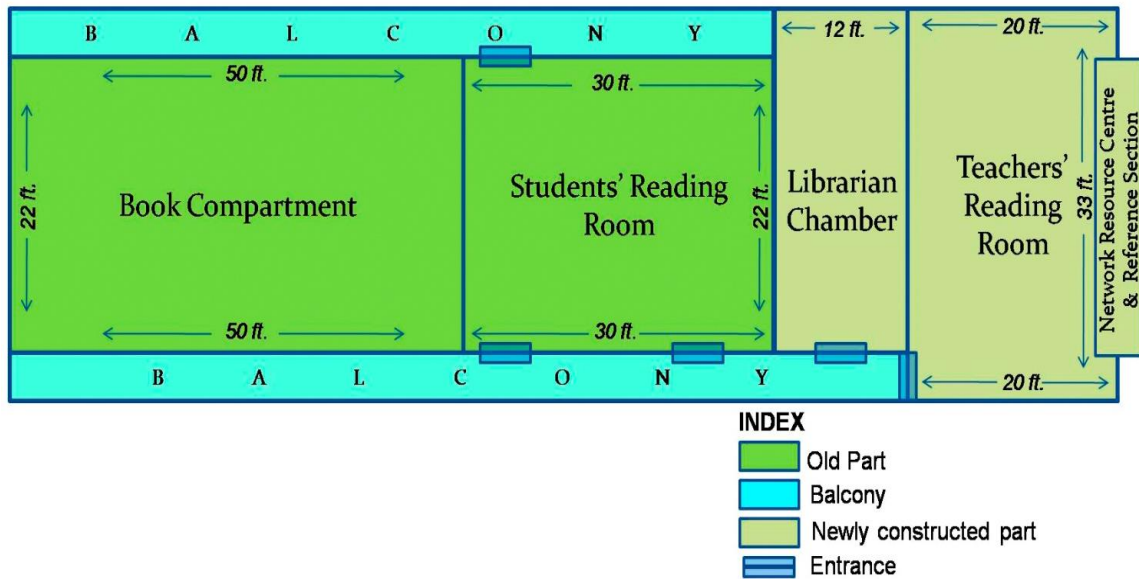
B A L C O N Y

12 ft.

20 ft.

50 ft.

30 ft.

22 ft.

Book Compartment

Students' Reading Room

22 ft.

Librarian Chamber

Teachers' Reading Room

33 ft.

Network Resource Centre & Reference Section

50 ft.

30 ft.

B A L C O N Y

20 ft.

INDEX

Old Part

Balcony

Newly constructed part

Entrance